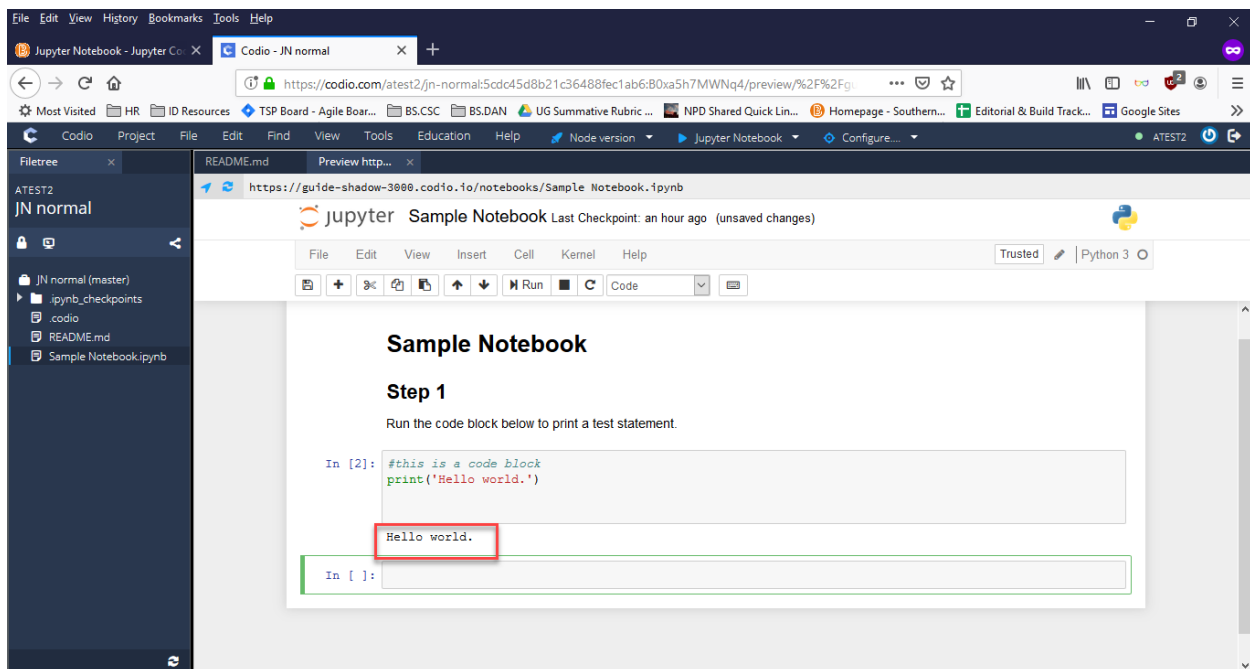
File Edit View History Bookmarks Tools Help

Jupyter Notebook - Jupyter Co ×
Codio - JN normal ×
+

https://codio.com/atest2/jn-normal:5cdc45d8b21c36488fec1ab6:B0xa5h7MWNq4/preview/%2F%2Fg

Most Visited HR ID Resources TSP Board - Agile Boar... BS.CSC BS.DAN UG Summative Rubric ... NPD Shared Quick Lin... Homepage - Southern... Editorial & Build Track... Google Sites

Codio Project File Edit Find View Tools Education Help Node version Jupyter Notebook Configure... ATEST2

Filetree ×
ATEST2
JN normal

JN normal (master)
.ipynb_checkpoints
.codio
README.md
Sample Notebook.ipynb

README.md
Preview http... ×

https://guide-shadow-3000.codio.io/notebooks/Sample Notebook.ipynb

jupyter Sample Notebook Last Checkpoint: an hour ago (unsaved changes)

File Edit View Insert Cell Kernel Help
Trusted
Python 3

Run
Code

Sample Notebook

Step 1

Run the code block below to print a test statement.

In [2]: #this is a code block
print('Hello world.')

Hello world.

In [ ]: